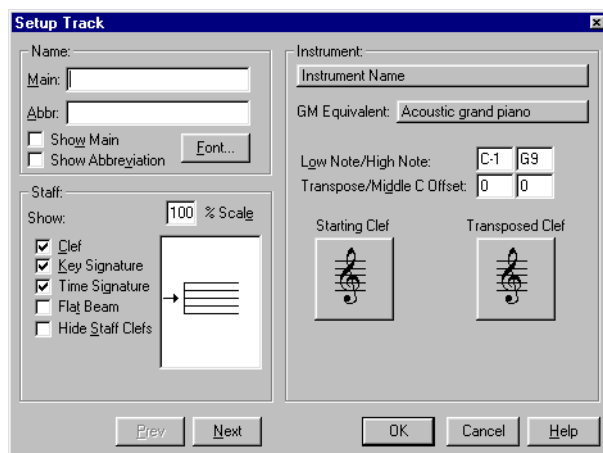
Setup Track

Name:
Main:
Abbr:
Show Main
Show Abbreviation
Font...

Staff:
Show: 100 % Scale
Clef
Key Signature
Time Signature
Flat Beam
Hide Staff Clefs

Instrument:
Instrument Name
GM Equivalent: Acoustic grand piano
Low Note/High Note: C-1 G9
Transpose/Middle C Offset: 0 0
Starting Clef
Transposed Clef

Prev
Next
OK
Cancel
Help